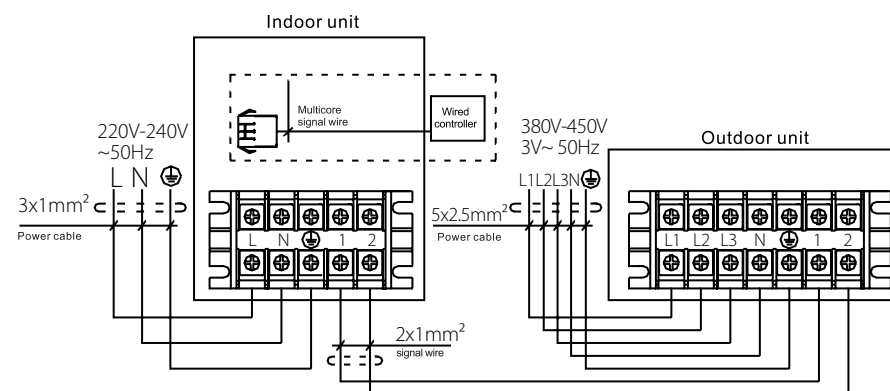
Indoor unit

Multicore signal wire

Wired controller

220V-240V ~50Hz

L N

$3x1mm^2$

Power cable

L N 1 2

380V-450V 3V~ 50Hz

L1 L2 L3 N

$5x2.5mm^2$

Power cable

Outdoor unit

L1 L2 L3 N 1 2

$2x1mm^2$

signal wire